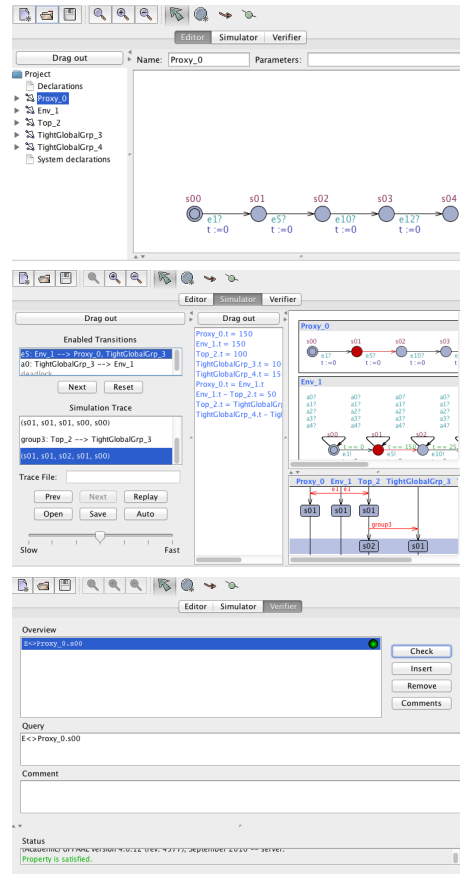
Editor Simulator Verifier

Drag out

Name: Proxy_0 Parameters:

Project
Declarations
Proxy_0
Env_1
Top_2
TightGlobalGrp_3
TightGlobalGrp_4
System declarations

s00 s01 s02 s03 s04
e1? e5? e10? e12?
t :=0 t :=0 t :=0 t :=0

Editor Simulator Verifier

Drag out

Enabled Transitions
e5: Env_1 --> Proxy_0, TightGlobalGrp_3
a0: TightGlobalGrp_3 --> Env_1
deadlock

Next Reset

Simulation Trace
(s01, s01, s01, s00, s00)
group3: Top_2 --> TightGlobalGrp_3
(s01, s01, s02, s01, s00)

Trace File:

Prev Next Replay
Open Save Auto

Slow Fast

Drag out

Proxy_0.t = 150
Env_1.t = 150
Top_2.t = 100
TightGlobalGrp_3.t = 10
TightGlobalGrp_4.t = 15
Proxy_0.t = Env_1.t
Env_1.t - Top_2.t = 50
Top_2.t = TightGlobalGrp
TightGlobalGrp_4.t - Tigh

Proxy_0
s00 s01 s02 s03
e1? e5? e10?
t :=0 t :=0 t :=0

Env_1
a0? a0? a0? a0?
a1? a1? a1? a1?
a2? a2? a2? a2?
a3? a3? a3? a3?
a4? a4? a4? a4?
s00 s01 s02
t == 0 t == 150 t == 25
e1! e5! e10!

Proxy_0 Env_1 Top_2 TightGlobalGrp_3
e1 e1
s01 s01 s01 s01
group3
s02 s01

Editor Simulator Verifier

Overview
E<>Proxy_0.s00

Check
Insert
Remove
Comments

Query
E<>Proxy_0.s00

Comment

Status
(Academic) UPPAAL version 4.0.12 (rev. 4377), September 2010 -- server.
Property is satisfied.